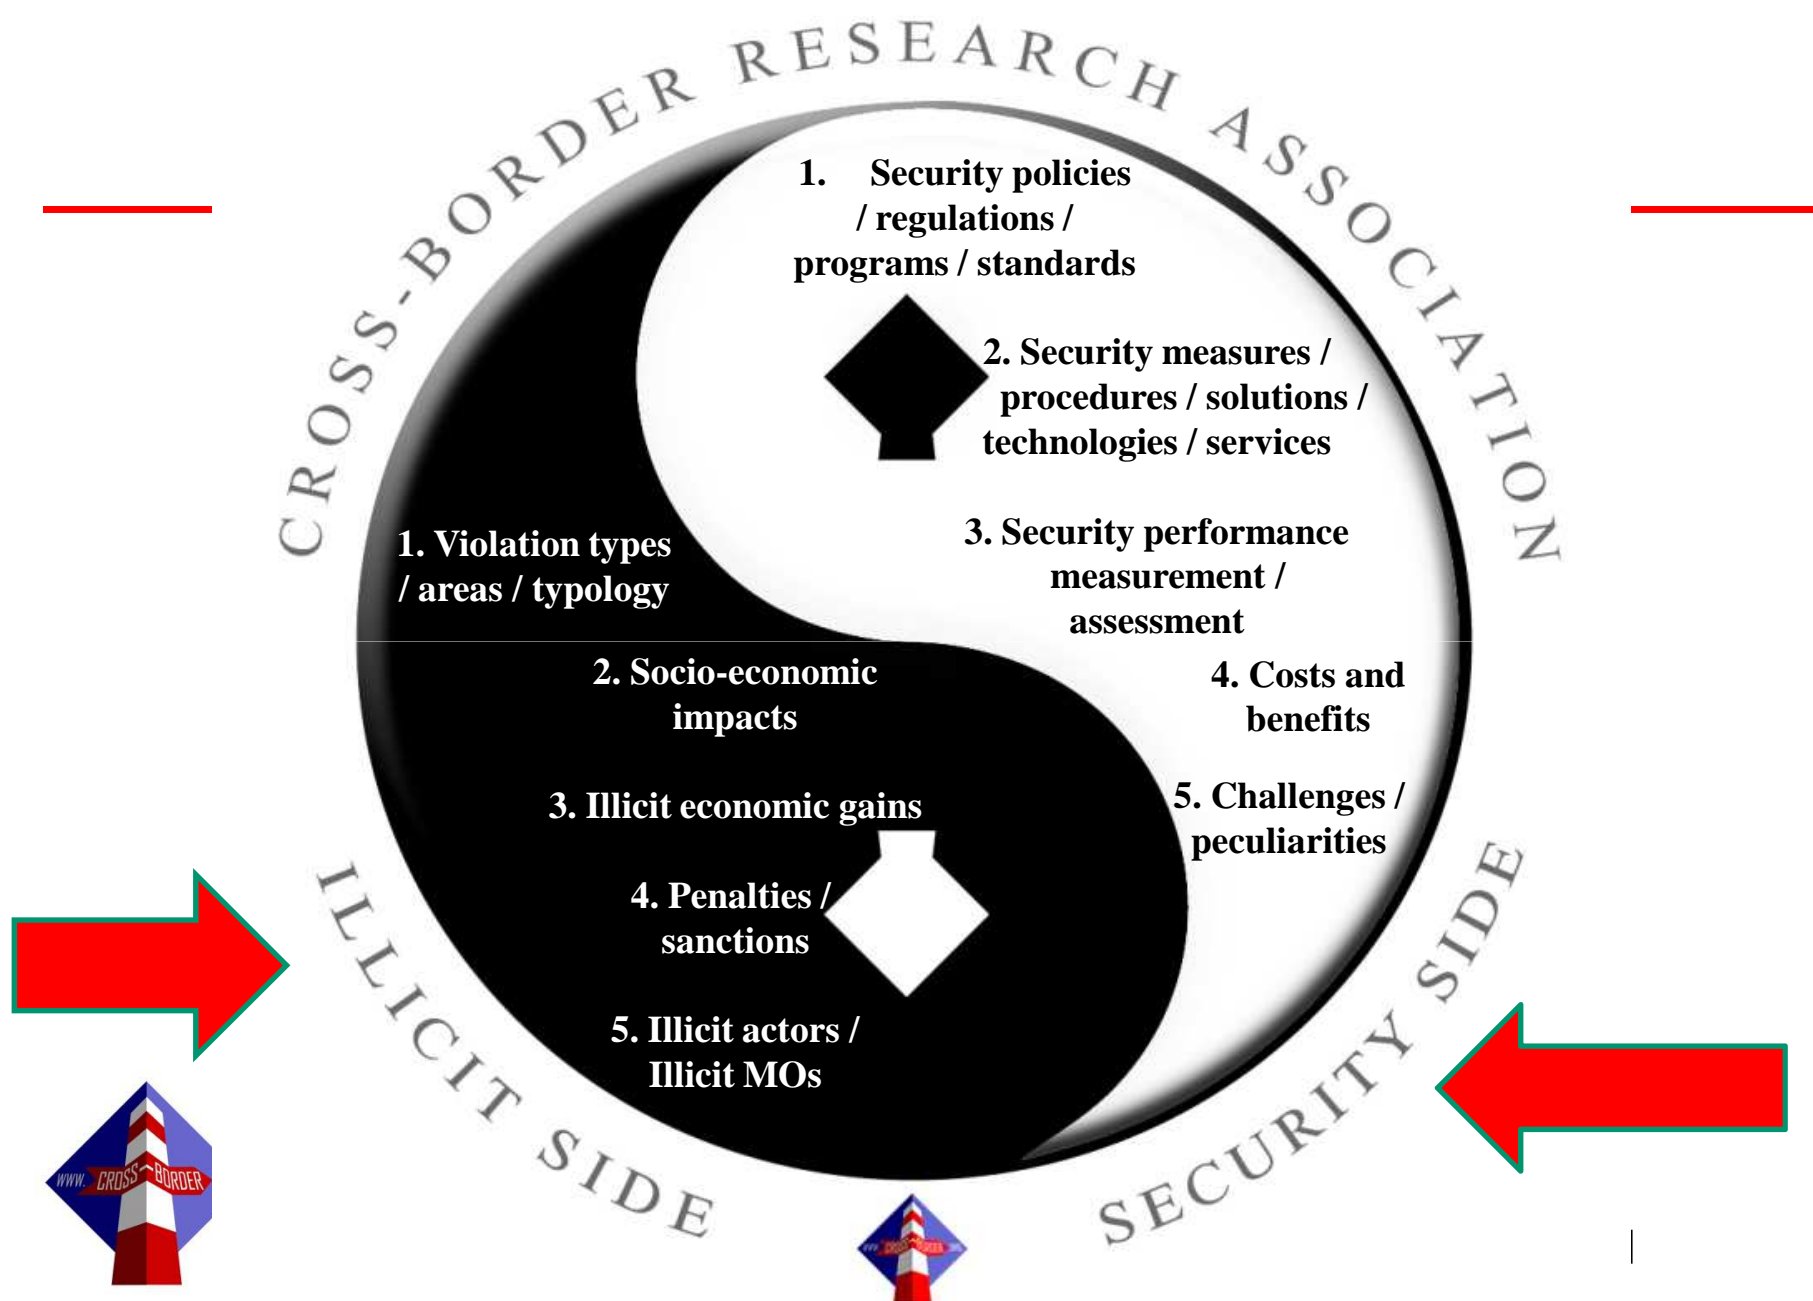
CROSS-BORDER RESEARCH ASSOCIATION

1. Security policies / regulations / programs / standards

2. Security measures / procedures / solutions / technologies / services

3. Security performance measurement / assessment

4. Costs and benefits

5. Challenges / peculiarities

1. Violation types / areas / typology

2. Socio-economic impacts

3. Illicit economic gains

4. Penalties / sanctions

5. Illicit actors / Illicit MOs

ILLICIT SIDE

SECURITY SIDE

WWW. CROSS BORDER